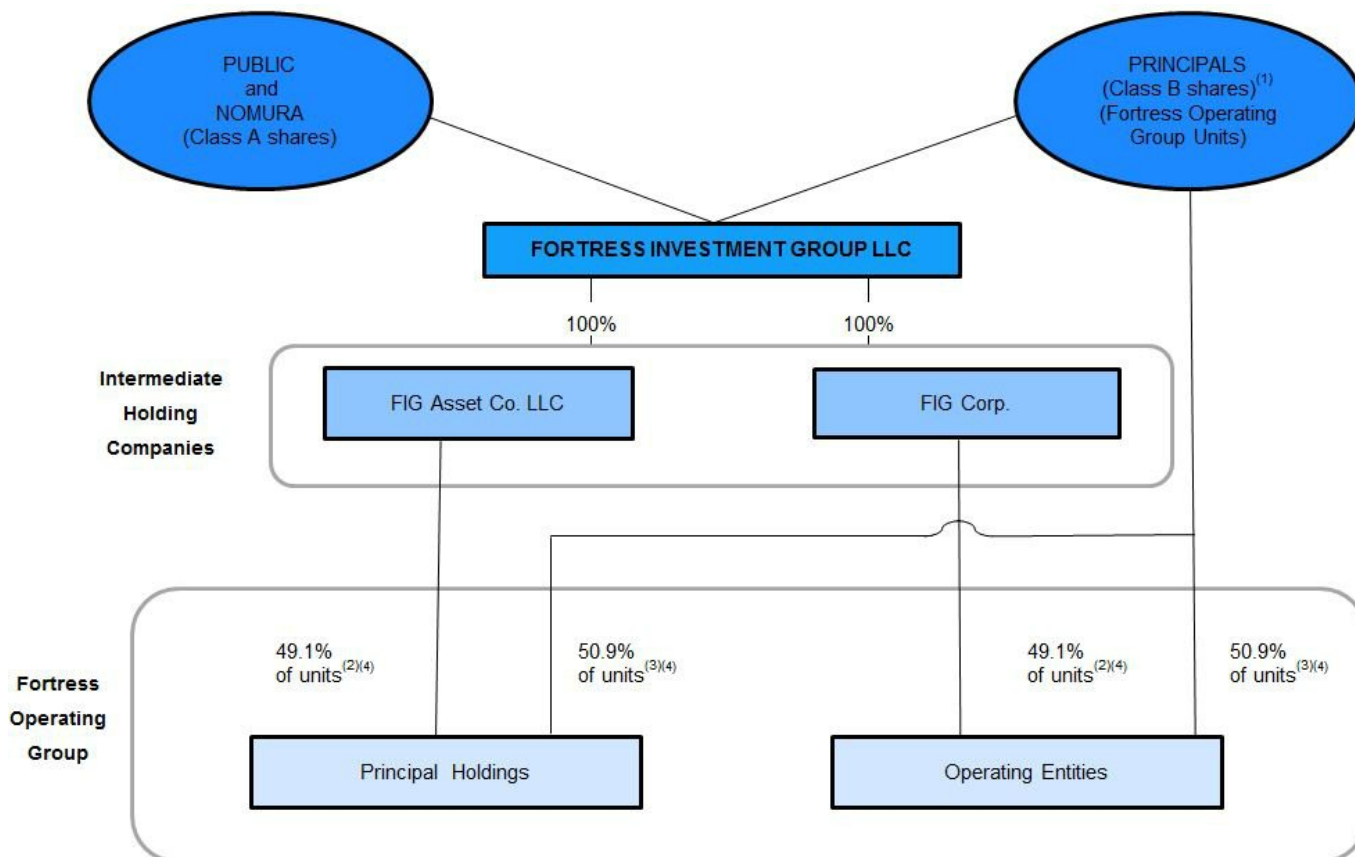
PUBLIC
and
NOMURA
(Class A shares)

PRINCIPALS
(Class B shares)$^{(1)}$
(Fortress Operating Group Units)

FORTRESS INVESTMENT GROUP LLC

100%

100%

Intermediate Holding Companies

FIG Asset Co. LLC

FIG Corp.

Fortress Operating Group

49.1%
of units$^{(2)(4)}$

50.9%
of units$^{(3)(4)}$

49.1%
of units$^{(2)(4)}$

50.9%
of units$^{(3)(4)}$

Principal Holdings

Operating Entities